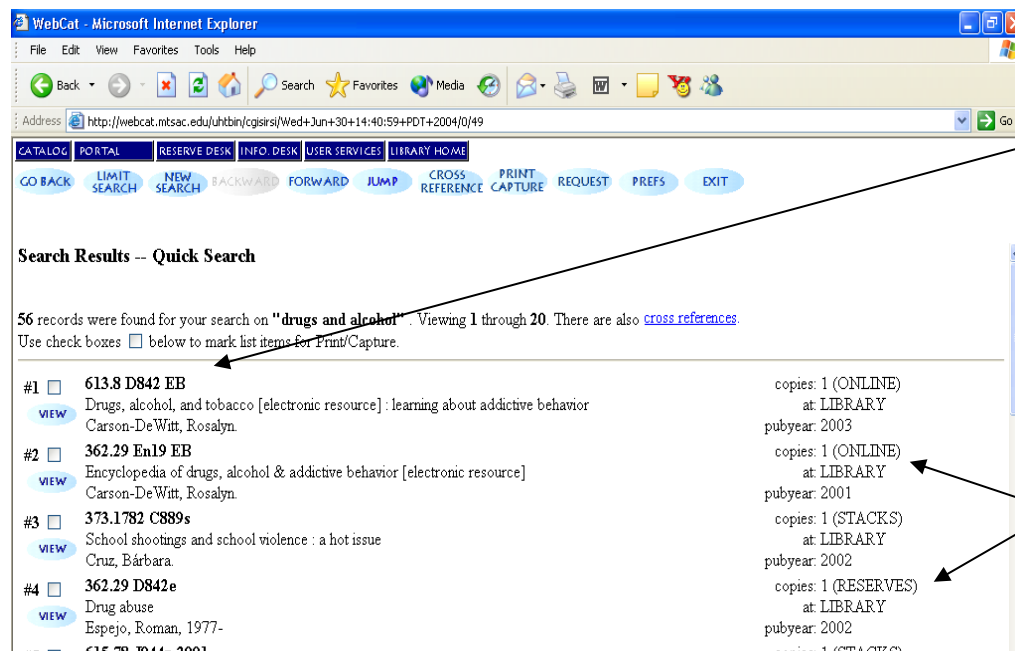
WebCat - Microsoft Internet Explorer

File Edit View Favorites Tools Help

Back Search Favorites Media

Address http://webcat.mtsac.edu/uhtbin/cgisirsi/Wed+Jun+30+14:40:59+PDT+2004/0/49 Go

CATALOG PORTAL RESERVE DESK INFO. DESK USER SERVICES LIBRARY HOME

GO BACK LIMIT SEARCH NEW SEARCH BACKWARD FORWARD JUMP CROSS REFERENCE PRINT CAPTURE REQUEST PREFS EXIT

Search Results -- Quick Search

56 records were found for your search on "drugs and alcohol". Viewing 1 through 20. There are also cross references.
Use check boxes below to mark list items for Print/Capture.

#1 VIEW 613.8 D842 EB
Drugs, alcohol, and tobacco [electronic resource] : learning about addictive behavior
Carson-DeWitt, Rosalyn.
copies: 1 (ONLINE) at: LIBRARY pubyear: 2003

#2 VIEW 362.29 En19 EB
Encyclopedia of drugs, alcohol & addictive behavior [electronic resource]
Carson-DeWitt, Rosalyn.
copies: 1 (ONLINE) at: LIBRARY pubyear: 2001

#3 VIEW 373.1782 C889s
School shootings and school violence : a hot issue
Cruz, Bárbara.
copies: 1 (STACKS) at: LIBRARY pubyear: 2002

#4 VIEW 362.29 D842e
Drug abuse
Espejo, Roman, 1977-
copies: 1 (RESERVES) at: LIBRARY pubyear: 2002

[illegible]